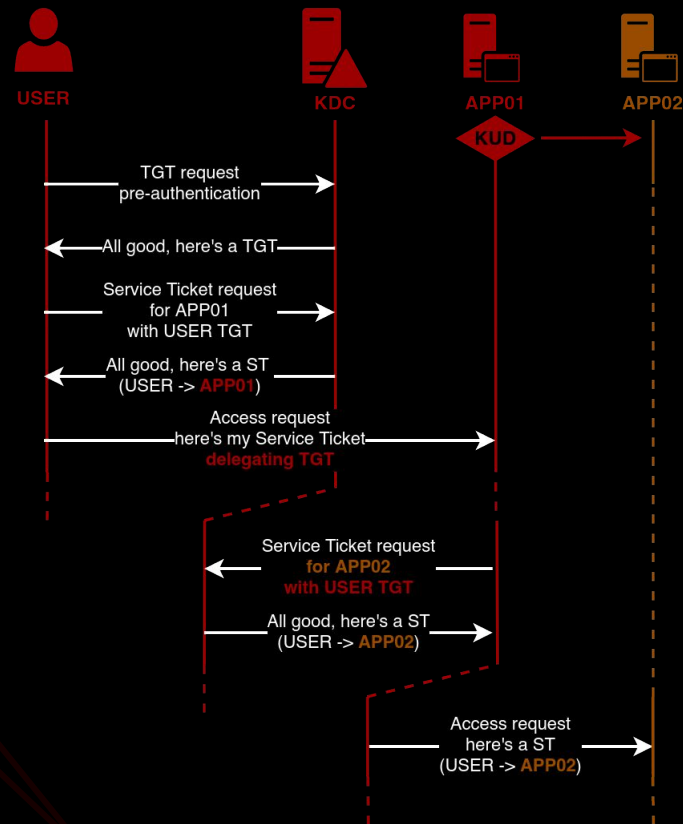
USER

KDC

APP01

APP02

KUD

TGT request
pre-authentication

All good, here's a TGT

Service Ticket request
for APP01
with USER TGT

All good, here's a ST
(USER -> APP01)

Access request
here's my Service Ticket
delegating TGT

Service Ticket request
for APP02
with USER TGT

All good, here's a ST
(USER -> APP02)

Access request
here's a ST
(USER -> APP02)